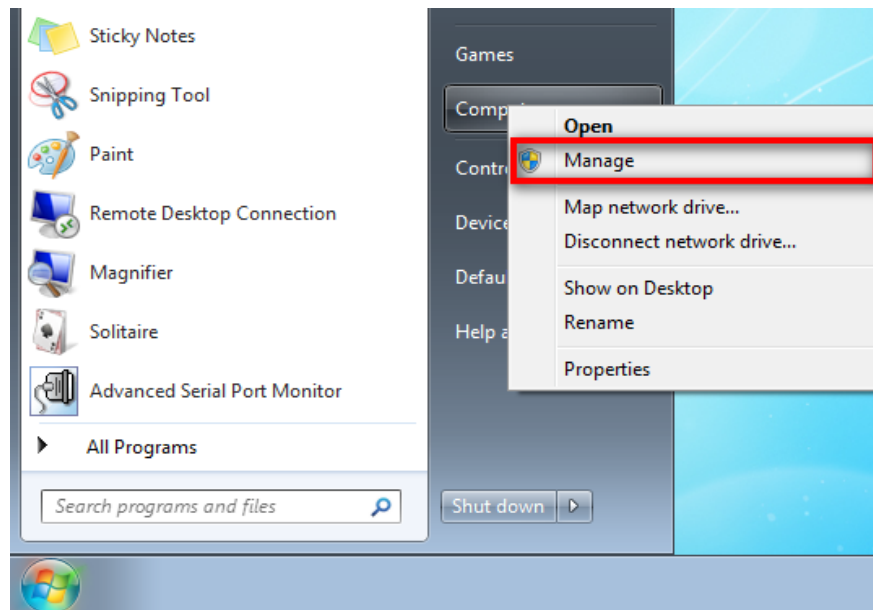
Sticky Notes
Snipping Tool
Paint
Remote Desktop Connection
Magnifier
Solitaire
Advanced Serial Port Monitor
All Programs
Search programs and files

Games
Comp
Contr
Device
Defau
Help a
Shut down

Open
Manage
Map network drive...
Disconnect network drive...
Show on Desktop
Rename
Properties